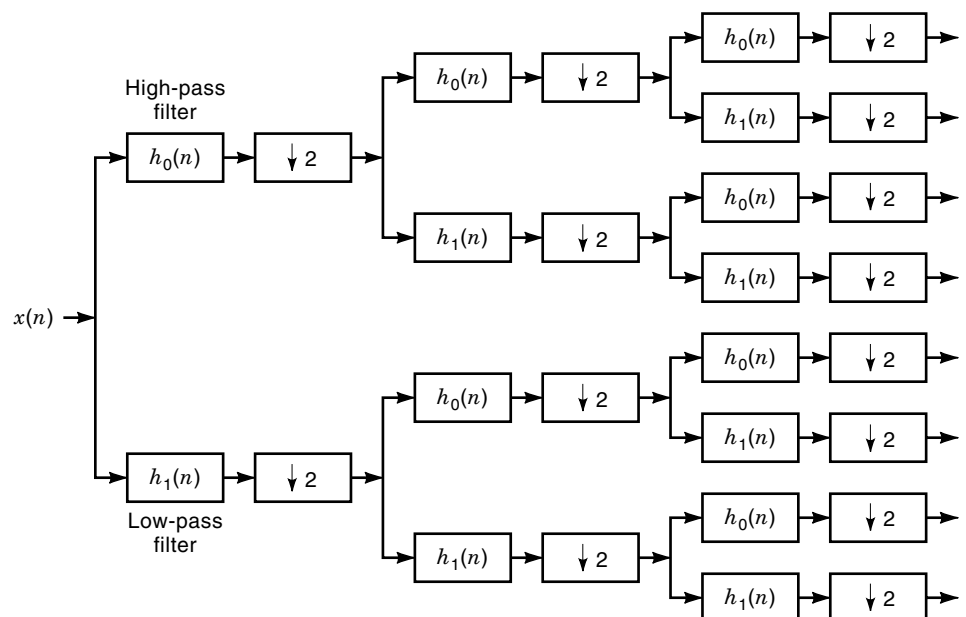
High-pass filter

$x(n)$

$h_0(n)$ $\downarrow 2$

$h_0(n)$ $\downarrow 2$

$h_0(n)$ $\downarrow 2$

$h_1(n)$ $\downarrow 2$

$h_1(n)$ $\downarrow 2$

$h_0(n)$ $\downarrow 2$

$h_1(n)$ $\downarrow 2$

$h_1(n)$ $\downarrow 2$

Low-pass filter

$h_0(n)$ $\downarrow 2$

$h_0(n)$ $\downarrow 2$

$h_1(n)$ $\downarrow 2$

$h_1(n)$ $\downarrow 2$

$h_0(n)$ $\downarrow 2$

$h_1(n)$ $\downarrow 2$